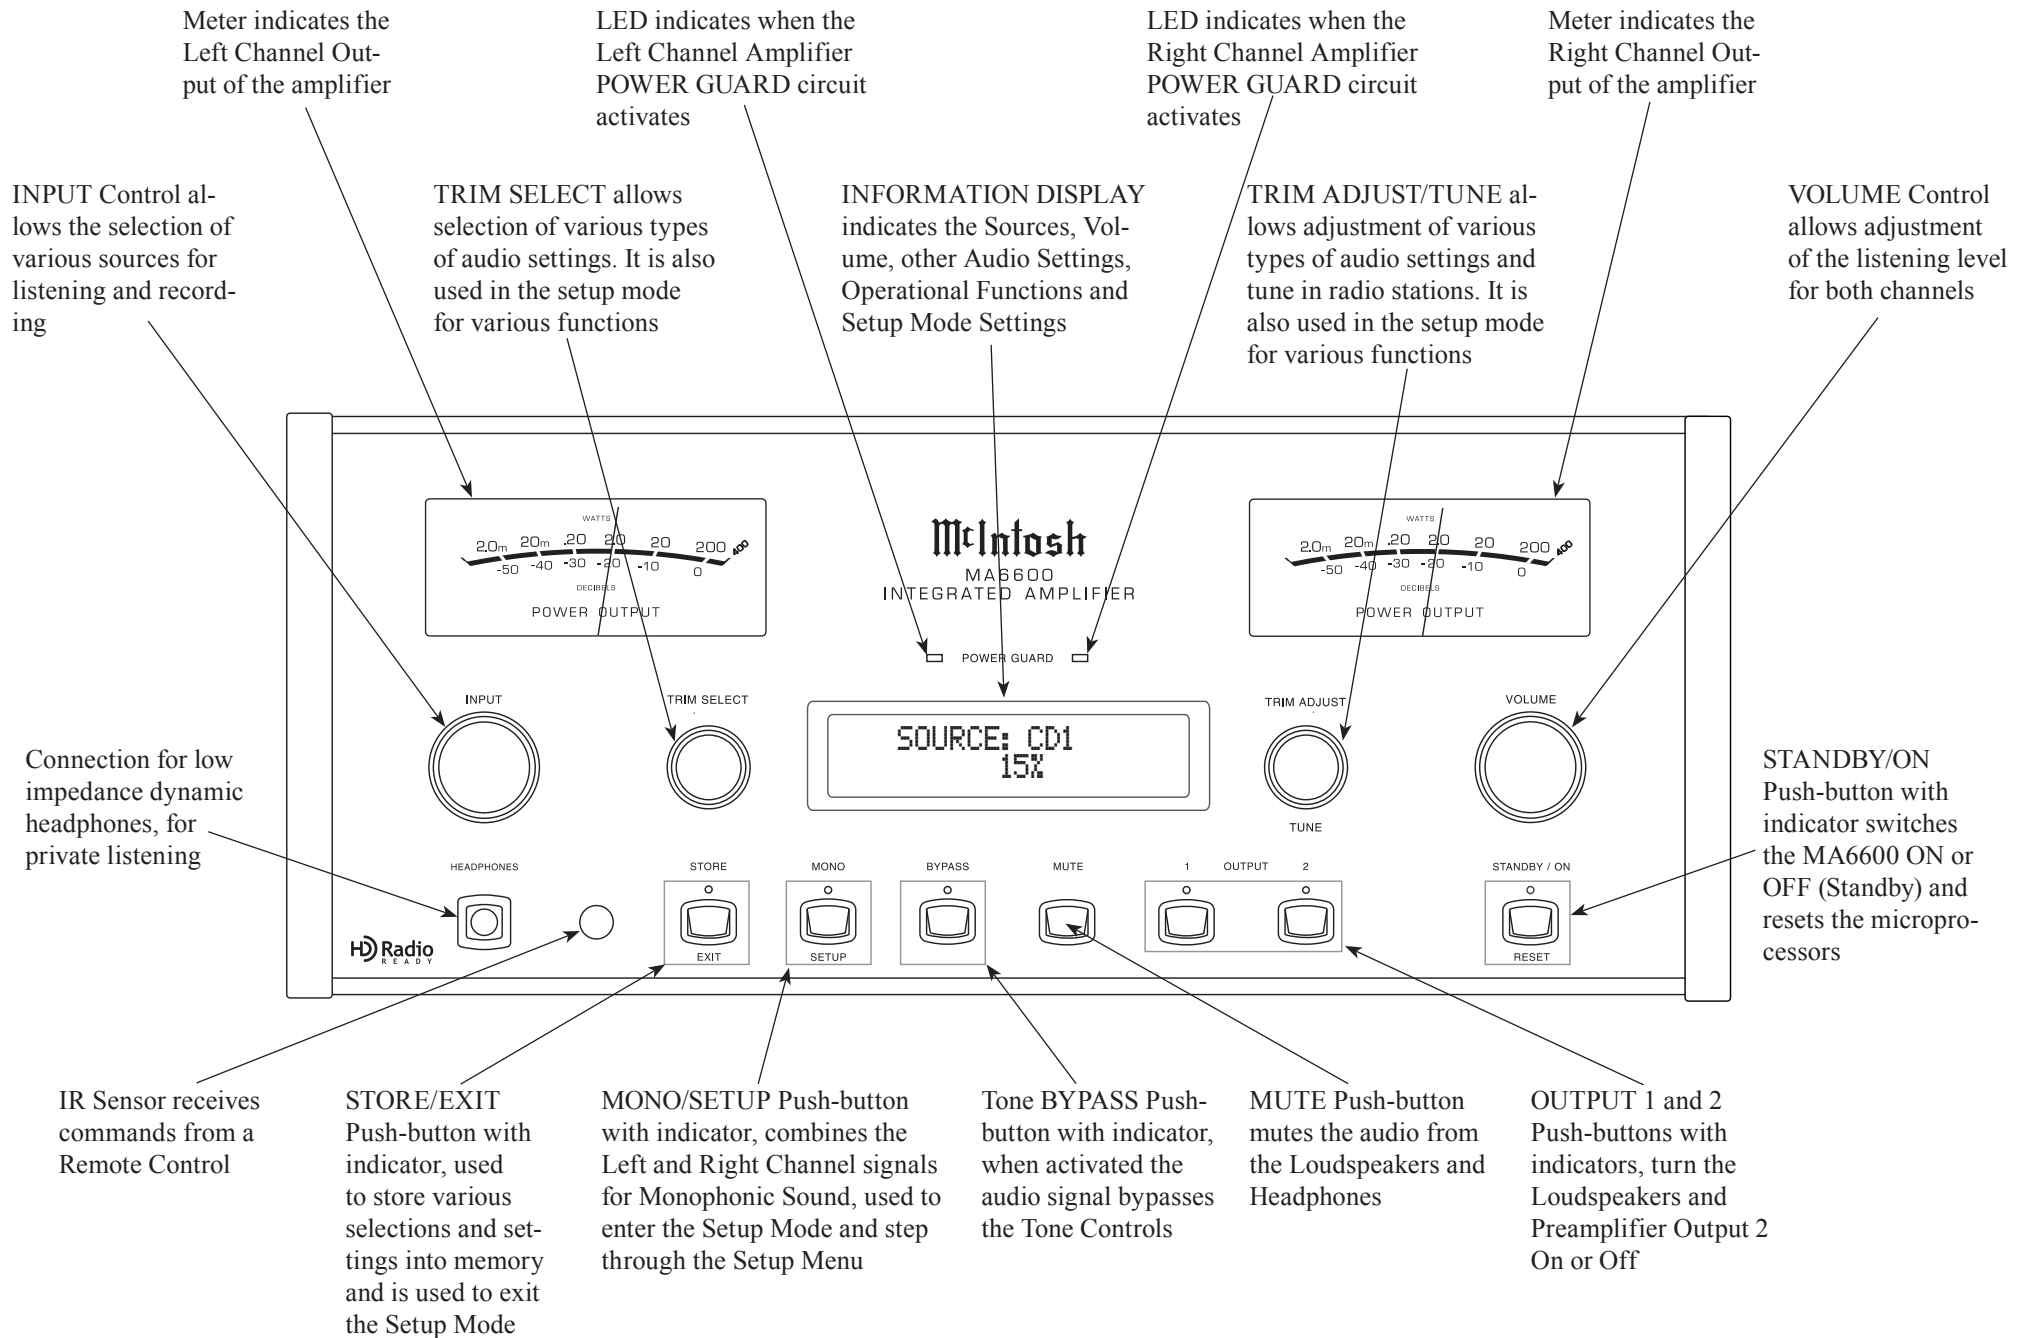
Meter indicates the Left Channel Output of the amplifier

LED indicates when the Left Channel Amplifier POWER GUARD circuit activates

LED indicates when the Right Channel Amplifier POWER GUARD circuit activates

Meter indicates the Right Channel Output of the amplifier

INPUT Control allows the selection of various sources for listening and recording

TRIM SELECT allows selection of various types of audio settings. It is also used in the setup mode for various functions

INFORMATION DISPLAY indicates the Sources, Volume, other Audio Settings, Operational Functions and Setup Mode Settings

TRIM ADJUST/TUNE allows adjustment of various types of audio settings and tune in radio stations. It is also used in the setup mode for various functions

VOLUME Control allows adjustment of the listening level for both channels

WATTS
2.0m 20m .20 2.0 20 200 400
-50 -40 -30 -20 -10 0
DECIBELS
POWER OUTPUT

McIntosh
MA6600
INTEGRATED AMPLIFIER

WATTS
2.0m 20m .20 2.0 20 200 400
-50 -40 -30 -20 -10 0
DECIBELS
POWER OUTPUT

POWER GUARD

INPUT

TRIM SELECT

SOURCE: CD1
15%

TRIM ADJUST

TUNE

VOLUME

Connection for low impedance dynamic headphones, for private listening

HEADPHONES

HD Radio READY

STORE
EXIT

MONO
SETUP

BYPASS

MUTE

1 OUTPUT 2

STANDBY / ON
RESET

STANDBY/ON Push-button with indicator switches the MA6600 ON or OFF (Standby) and resets the microprocessors

IR Sensor receives commands from a Remote Control

STORE/EXIT Push-button with indicator, used to store various selections and settings into memory and is used to exit the Setup Mode

MONO/SETUP Push-button with indicator, combines the Left and Right Channel signals for Monophonic Sound, used to enter the Setup Mode and step through the Setup Menu

Tone BYPASS Push-button with indicator, when activated the audio signal bypasses the Tone Controls

MUTE Push-button mutes the audio from the Loudspeakers and Headphones

OUTPUT 1 and 2 Push-buttons with indicators, turn the Loudspeakers and Preamplifier Output 2 On or Off